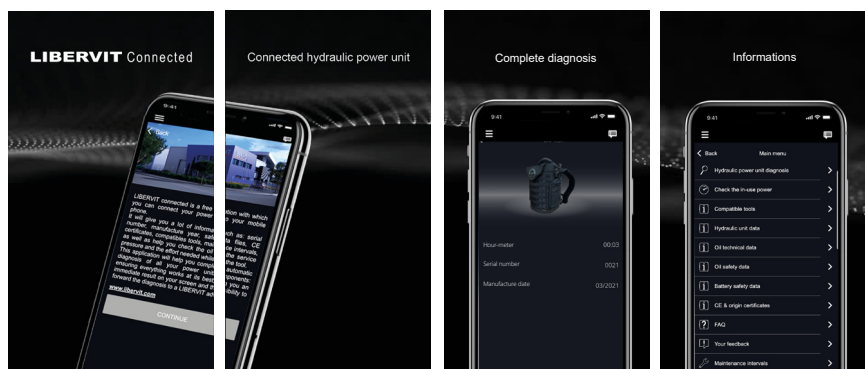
LIBERVIT Connected

9:41

Back

LIBERVIT connected is a free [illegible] you can connect your power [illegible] phone.
It will give you a lot of inform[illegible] number, manufacture year, saf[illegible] certificates, compatibles tools, ma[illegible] as well as help you check the oi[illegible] pressure and the effort needed while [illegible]
This application will help you comp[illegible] diagnosis of all your power unit ensuring everything works at its best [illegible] immediate result on your screen and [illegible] forward the diagnosis to a LIBERVIT ag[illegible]
www.libervit.com

CONTINUE

Connected hydraulic power unit

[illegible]ation with which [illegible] your mobile
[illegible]ch as: serial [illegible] CE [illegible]nce intervals, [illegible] the service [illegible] the tool. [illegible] automatic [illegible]ponents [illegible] you an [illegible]bility to

Complete diagnosis

9:41

Hour-meter 00:03

Serial number 0021

Manufacture date 03/2021

Informations

9:41

Back Main menu

Hydraulic power unit diagnosis

Check the in-use power

Compatible tools

Hydraulic unit data

Oil technical data

Oil safety data

Battery safety data

CE & origin certificates

FAQ

Your feedback

Maintenance intervals